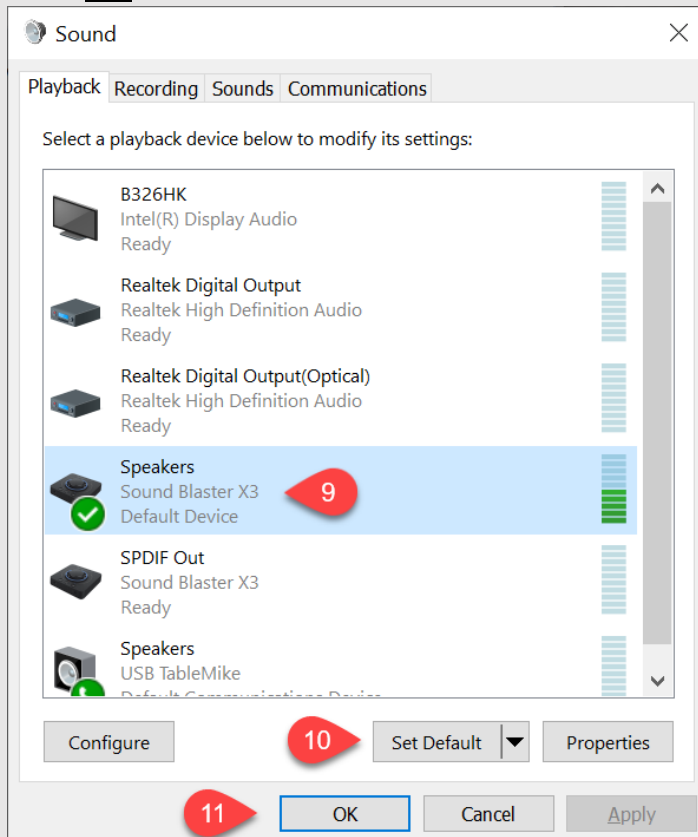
Sound

Playback Recording Sounds Communications

Select a playback device below to modify its settings:

B326HK
Intel(R) Display Audio
Ready

Realtek Digital Output
Realtek High Definition Audio
Ready

Realtek Digital Output(Optical)
Realtek High Definition Audio
Ready

Speakers
Sound Blaster X3
Default Device

9

SPDIF Out
Sound Blaster X3
Ready

Speakers
USB TableMike
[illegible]

Configure

10

Set Default

Properties

11

OK

Cancel

Apply